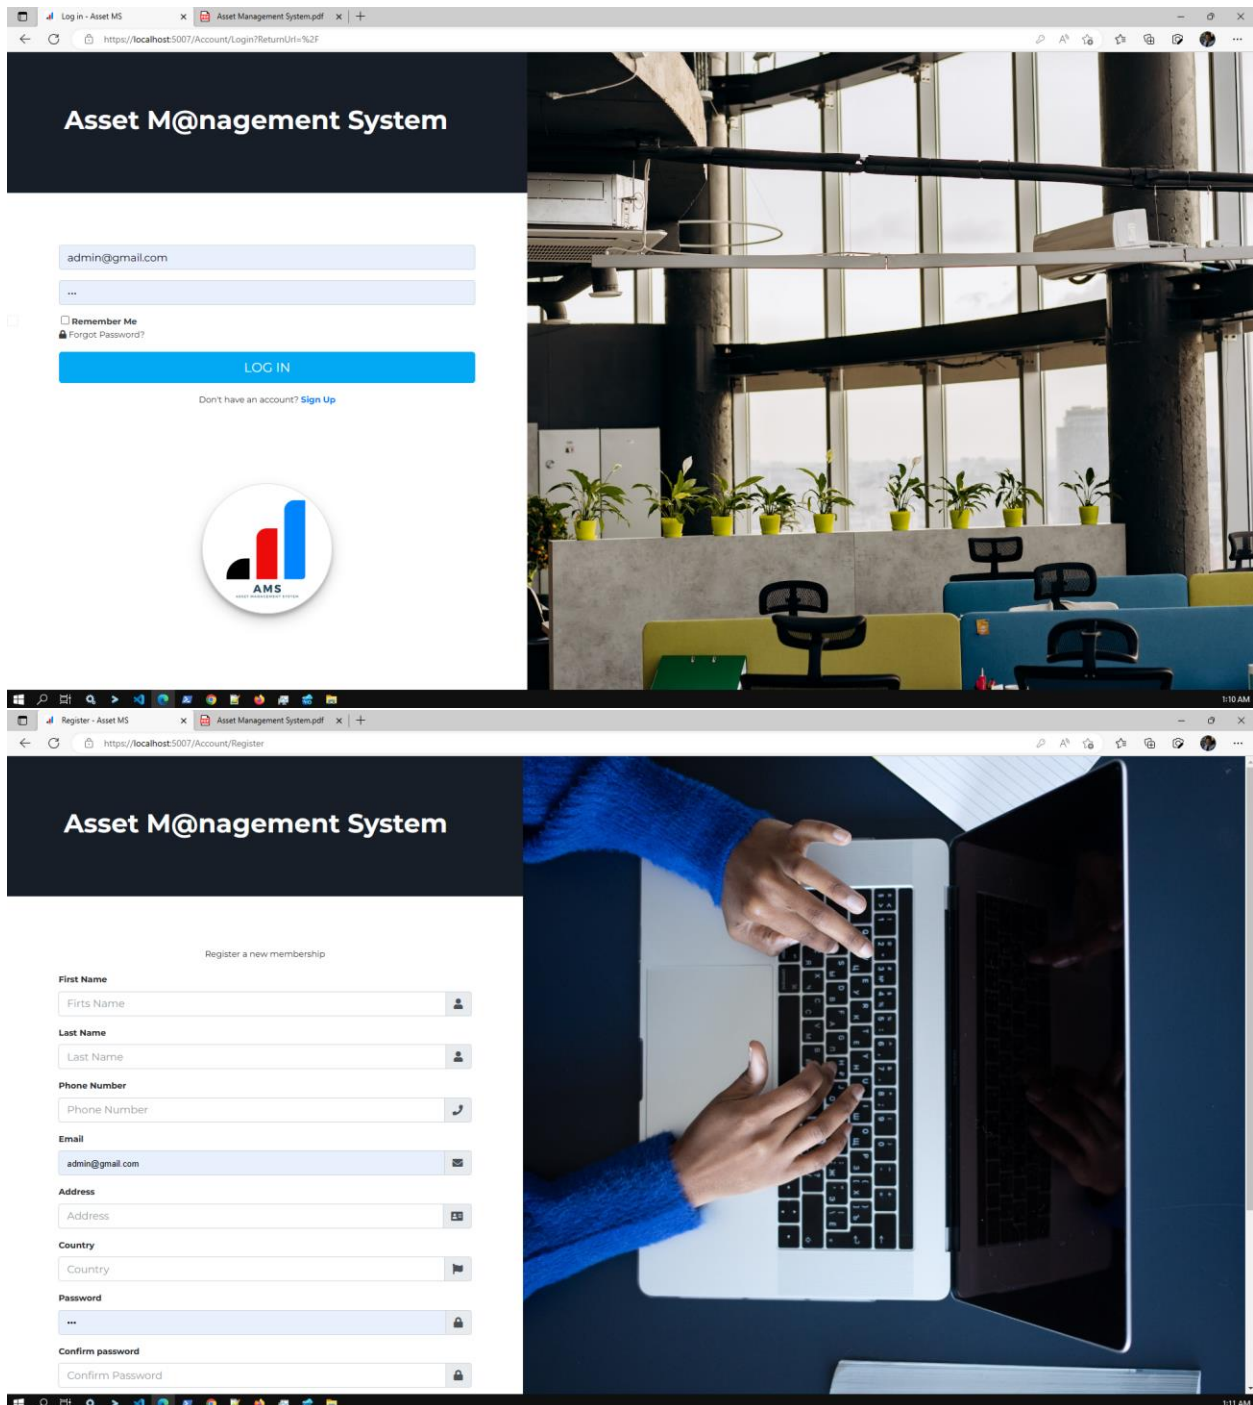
Log in - Asset MS
Asset Management System.pdf
https://localhost:5007/Account/Login?ReturnUrl=%2F

Asset M@nagement System

admin@gmail.com
•••
Remember Me
Forgot Password?
LOG IN
Don't have an account? Sign Up

AMS
ASSET MANAGEMENT SYSTEM

1:10 AM

Register - Asset MS
Asset Management System.pdf
https://localhost:5007/Account/Register

Asset M@nagement System

Register a new membership
First Name
Firts Name
Last Name
Last Name
Phone Number
Phone Number
Email
admin@gmail.com
Address
Address
Country
Country
Password
•••
Confirm password
Confirm Password

1:11 AM